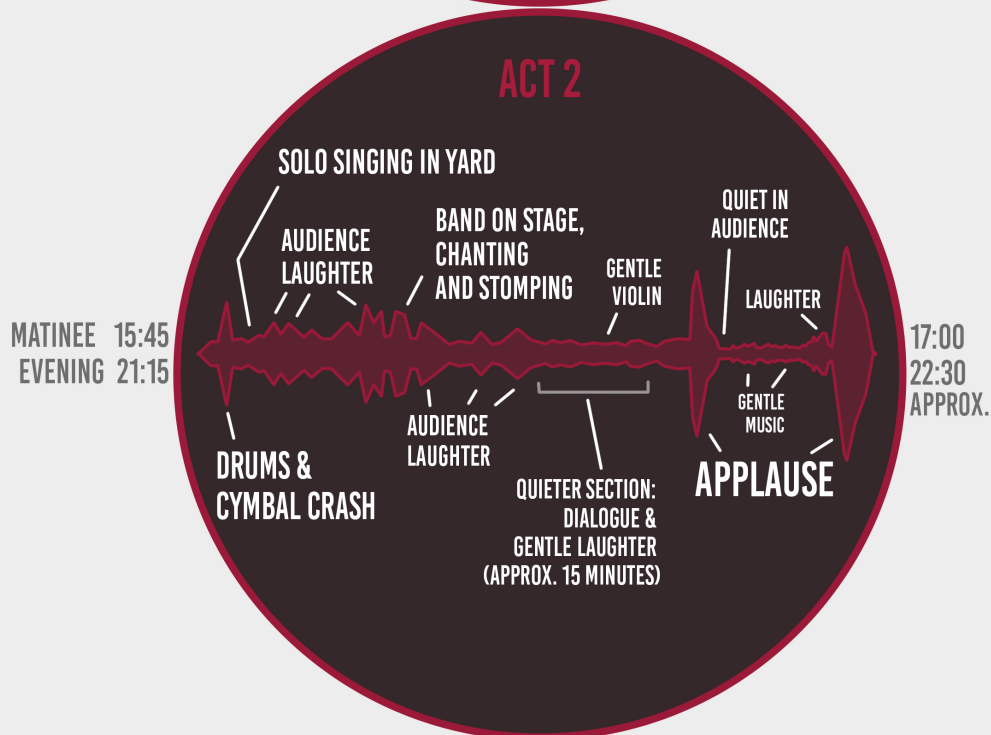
ACT 2

MATINEE 15:45
EVENING 21:15

SOLO SINGING IN YARD

AUDIENCE LAUGHTER

BAND ON STAGE, CHANTING AND STOMPING

GENTLE VIOLIN

QUIET IN AUDIENCE

LAUGHTER

17:00
22:30
APPROX.

DRUMS & CYMBAL CRASH

AUDIENCE LAUGHTER

QUIETER SECTION: DIALOGUE & GENTLE LAUGHTER (APPROX. 15 MINUTES)

GENTLE MUSIC

APPLAUSE